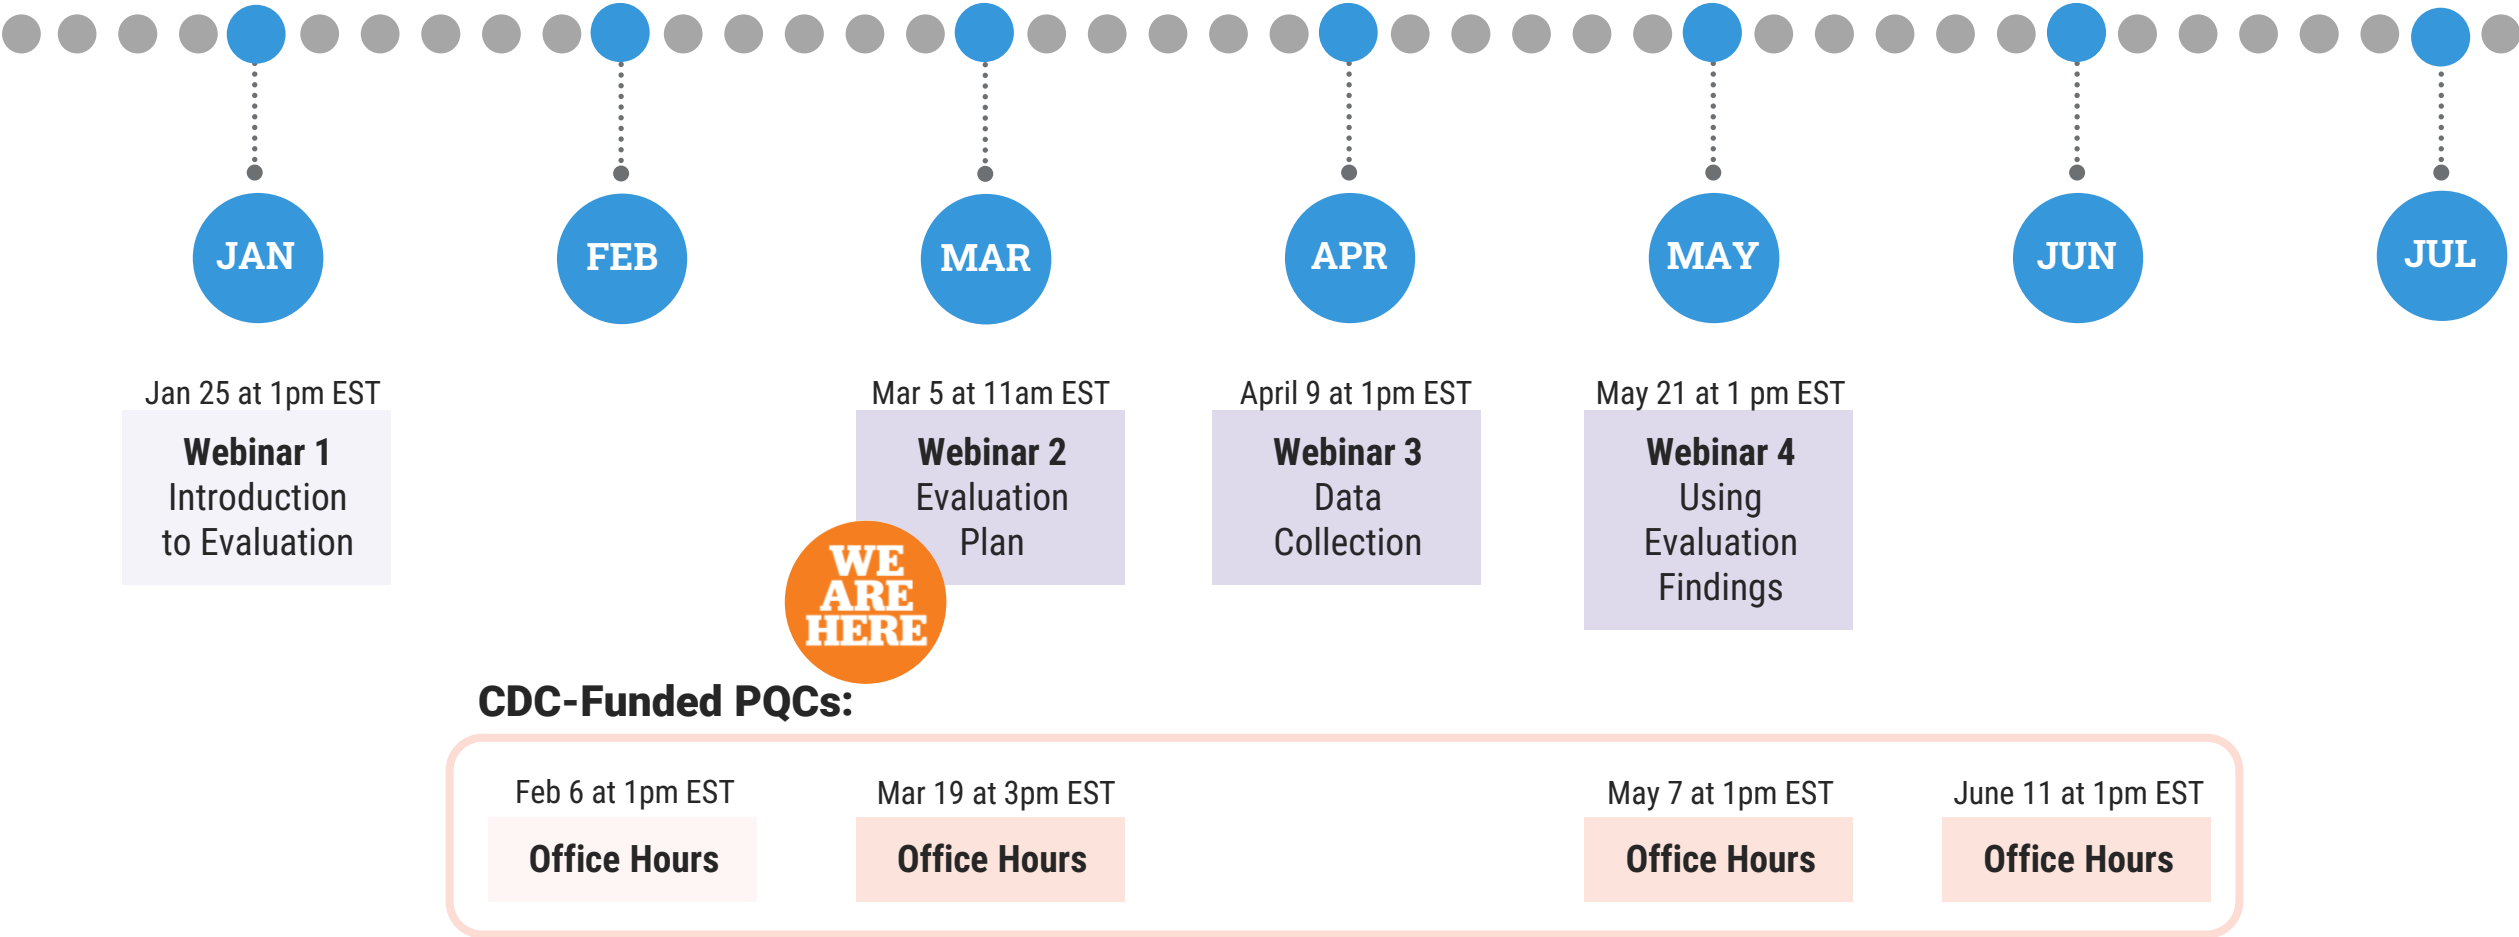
JAN FEB MAR APR MAY JUN JUL

Jan 25 at 1pm EST
**Webinar 1**
Introduction to Evaluation

Mar 5 at 11am EST
**Webinar 2**
Evaluation Plan

WE ARE HERE

April 9 at 1pm EST
**Webinar 3**
Data Collection

May 21 at 1 pm EST
**Webinar 4**
Using Evaluation Findings

**CDC-Funded PQCs:**

Feb 6 at 1pm EST
Office Hours

Mar 19 at 3pm EST
Office Hours

May 7 at 1pm EST
Office Hours

June 11 at 1pm EST
Office Hours